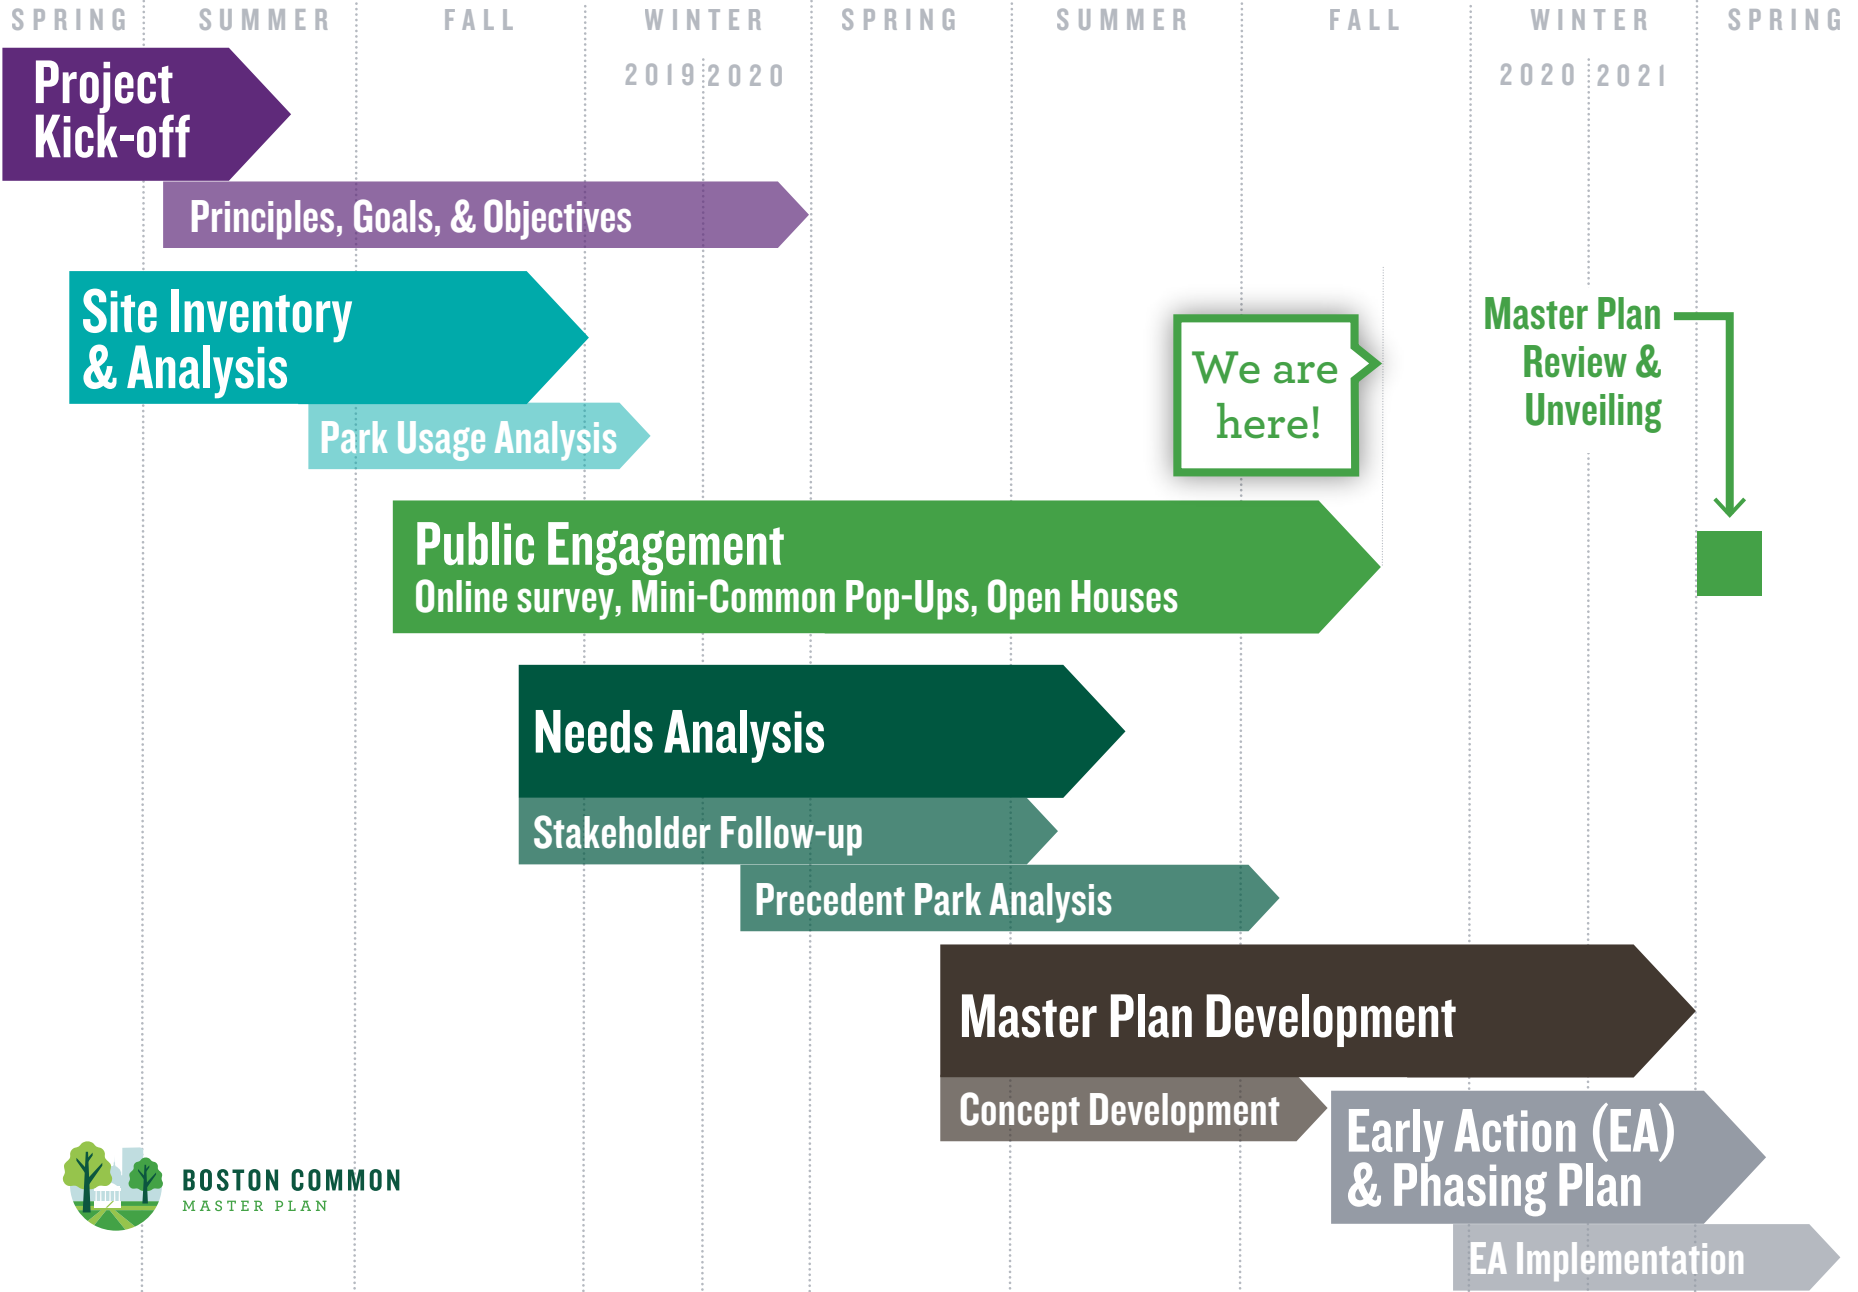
SPRING SUMMER FALL WINTER SPRING SUMMER FALL WINTER SPRING

2019 2020 2020 2021

Project Kick-off

Principles, Goals, & Objectives

Site Inventory & Analysis

Park Usage Analysis

We are here!

Master Plan Review & Unveiling

Public Engagement
Online survey, Mini-Common Pop-Ups, Open Houses

Needs Analysis

Stakeholder Follow-up

Precedent Park Analysis

Master Plan Development

Concept Development

Early Action (EA) & Phasing Plan

EA Implementation

BOSTON COMMON
MASTER PLAN